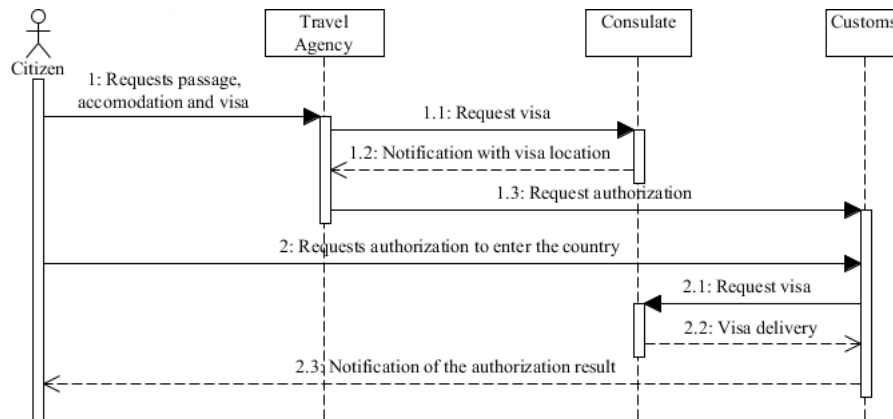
Citizen

Travel Agency

Consulate

Customs

1: Requests passage, accomodation and visa

1.1: Request visa

1.2: Notification with visa location

1.3: Request authorization

2: Requests authorization to enter the country

2.1: Request visa

2.2: Visa delivery

2.3: Notification of the authorization result